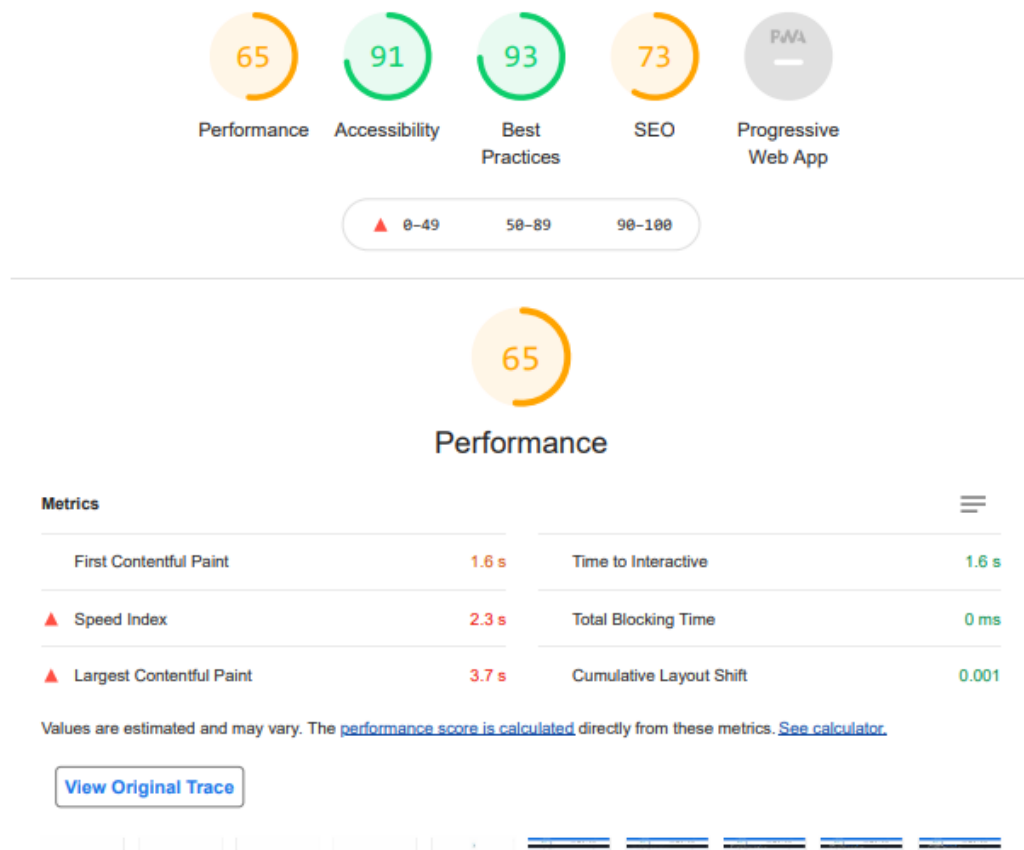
65
Performance

91
Accessibility

93
Best Practices

73
SEO

PWA
Progressive Web App

0–49 50–89 90–100

65
Performance

Metrics

First Contentful Paint 1.6 s
Time to Interactive 1.6 s
Speed Index 2.3 s
Total Blocking Time 0 ms
Largest Contentful Paint 3.7 s
Cumulative Layout Shift 0.001

Values are estimated and may vary. The performance score is calculated directly from these metrics. See calculator.

View Original Trace